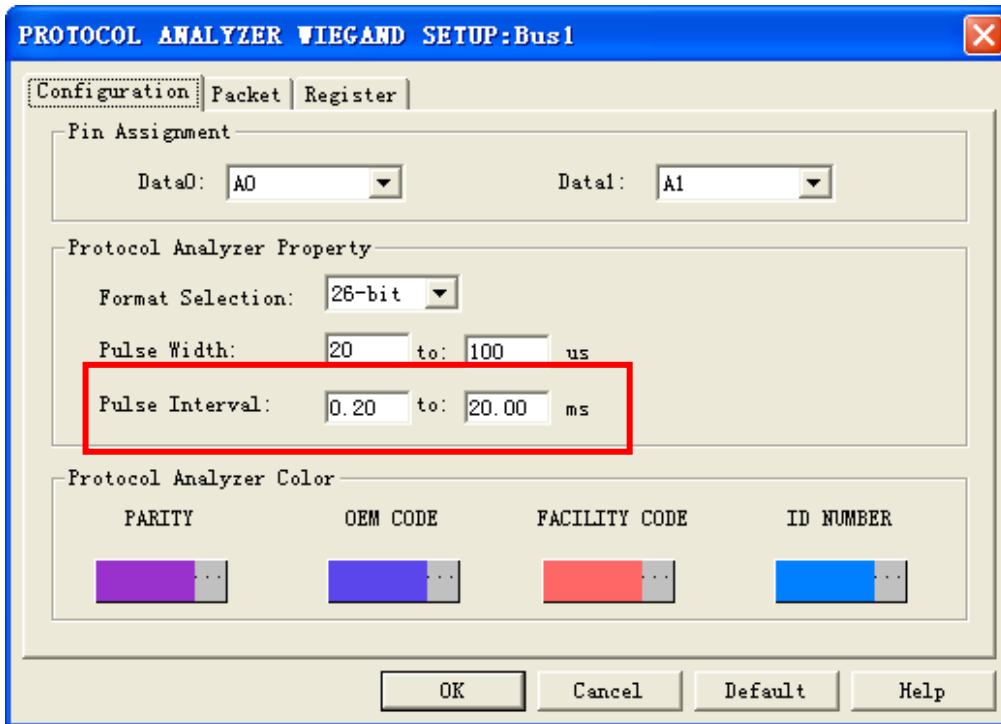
PROTOCOL ANALYZER WIEGAND SETUP:Bus1

Configuration | Packet | Register

Pin Assignment

Data0: A0

Data1: A1

Protocol Analyzer Property

Format Selection: 26-bit

Pulse Width: 20 to: 100 us

Pulse Interval: 0.20 to: 20.00 ms

Protocol Analyzer Color

PARITY

OEM CODE

FACILITY CODE

ID NUMBER

...

...

...

...

OK

Cancel

Default

Help